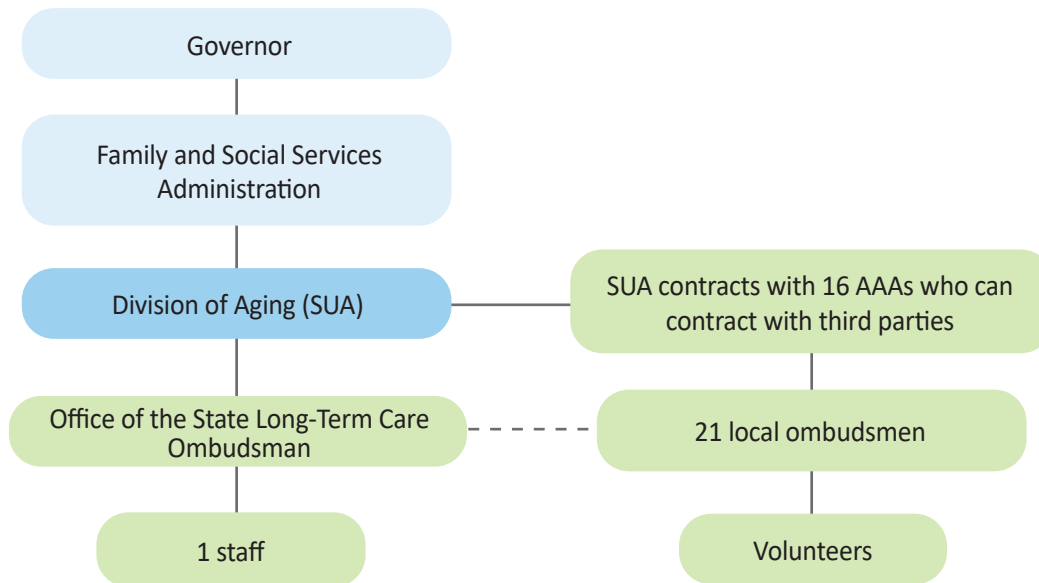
Governor

Family and Social Services Administration

Division of Aging (SUA)

SUA contracts with 16 AAAs who can contract with third parties

Office of the State Long-Term Care Ombudsman

21 local ombudsmen

1 staff

Volunteers